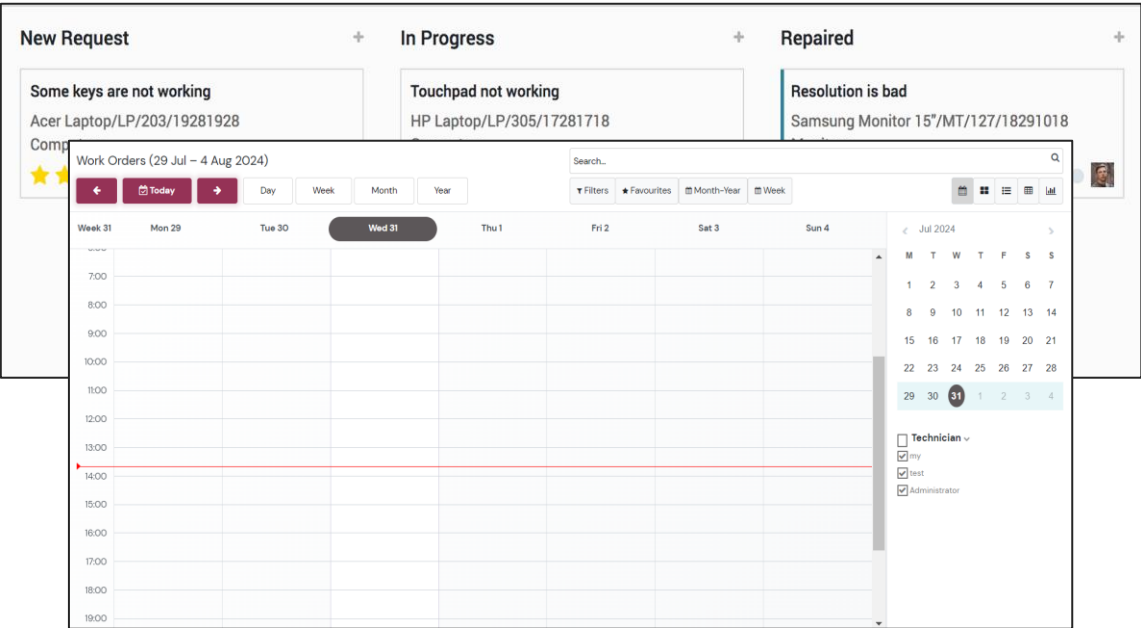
New Request +

In Progress +

Repaired +

Some keys are not working

Acer Laptop/LP/203/19281928

Comp

Touchpad not working

HP Laptop/LP/305/17281718

Resolution is bad

Samsung Monitor 15"/MT/127/18291018

Work Orders (29 Jul – 4 Aug 2024)

Search...

Today

Day Week Month Year

Filters ★ Favourites Month-Year Week

| Week 31 | Mon 29 | Tue 30 | Wed 31 | Thu 1 | Fri 2 | Sat 3 | Sun 4 |
|---|---|---|---|---|---|---|---|

7:00
8:00
9:00
10:00
11:00
12:00
13:00
14:00
15:00
16:00
17:00
18:00
19:00

Jul 2024

| M | T | W | T | F | S | S |
|---|---|---|---|---|---|---|
| 1 | 2 | 3 | 4 | 5 | 6 | 7 |
| 8 | 9 | 10 | 11 | 12 | 13 | 14 |
| 15 | 16 | 17 | 18 | 19 | 20 | 21 |
| 22 | 23 | 24 | 25 | 26 | 27 | 28 |
| 29 | 30 | 31 | 1 | 2 | 3 | 4 |

Technician

my

test

Administrator